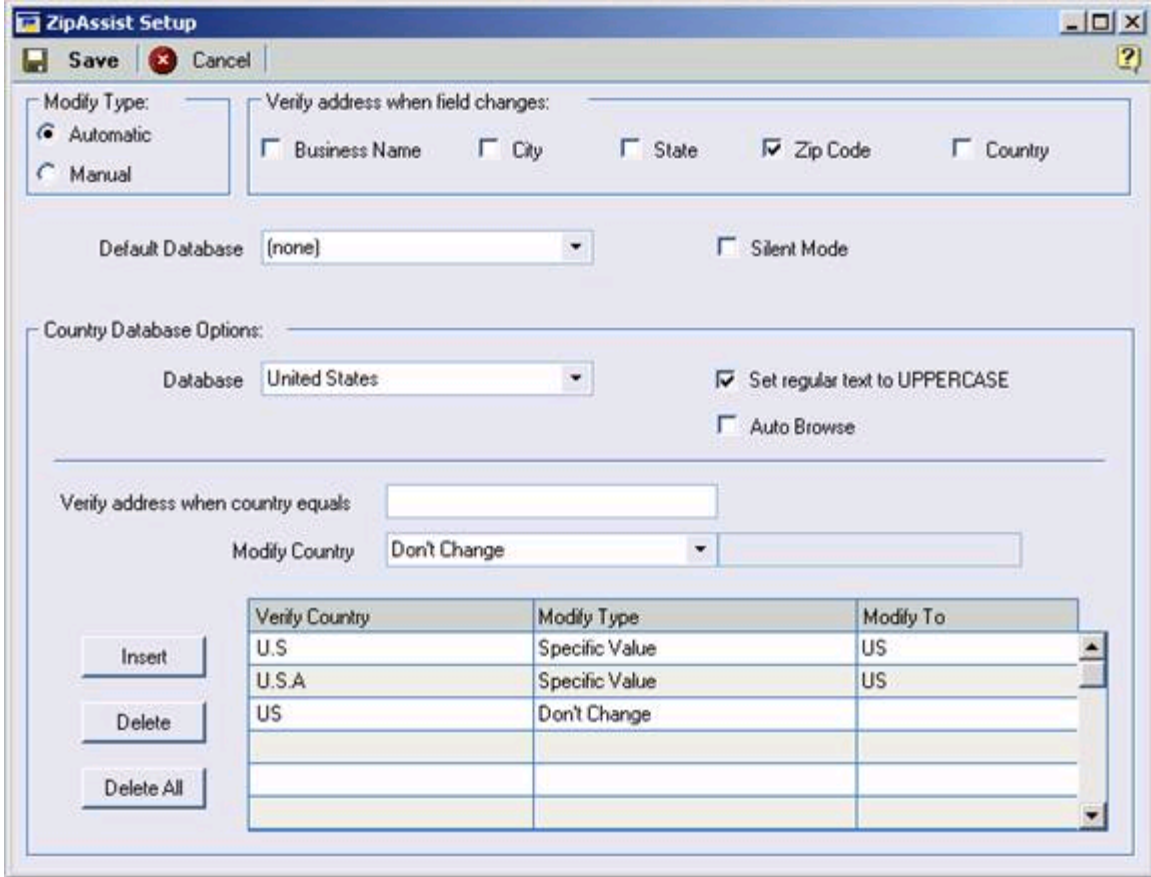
ZipAssist Setup

Save Cancel

Modify Type:
Automatic
Manual

Verify address when field changes:
Business Name
City
State
Zip Code
Country

Default Database (none)

Silent Mode

Country Database Options:

Database United States

Set regular text to UPPERCASE

Auto Browse

Verify address when country equals

Modify Country Don't Change

Insert

Delete

Delete All

| Verify Country | Modify Type | Modify To |
|---|---|---|
| U.S | Specific Value | US |
| U.S.A | Specific Value | US |
| US | Don't Change | |
| | | |
| | | |
| | | |